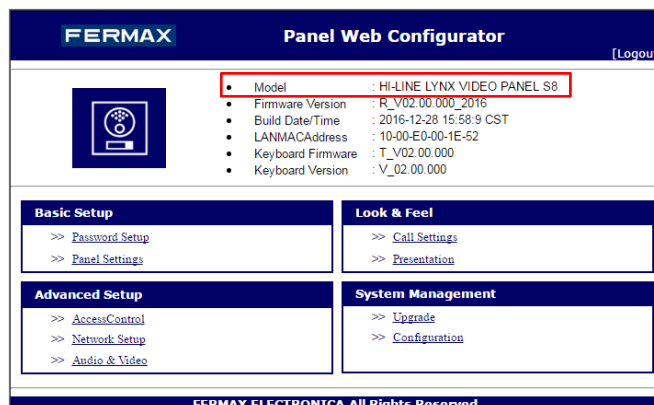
FERMAX

Panel Web Configurator

[Logout

- Model : HI-LINE LYNX VIDEO PANEL S8
- Firmware Version : R_V02.00.000_2016
- Build Date/Time : 2016-12-28 15:58:9 CST
- LANMACAddress : 10-00-E0-00-1E-52
- Keyboard Firmware : T_V02.00.000
- Keyboard Version : V_02.00.000

Basic Setup

>> Password Setup

>> Panel Settings

Look & Feel

>> Call Settings

>> Presentation

Advanced Setup

>> AccessControl

>> Network Setup

>> Audio & Video

System Management

>> Upgrade

>> Configuration

FERMAX ELECTRONICA All Rights Reserved